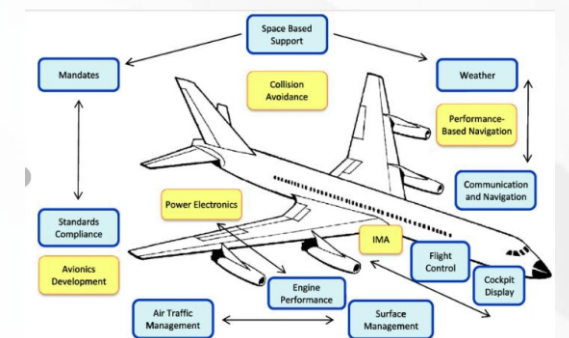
Space Based Support

Mandates

Collision Avoidance

Weather

Performance-Based Navigation

Communication and Navigation

Power Electronics

Standards Compliance

IMA

Avionics Development

Flight Control

Cockpit Display

Engine Performance

Air Traffic Management

Surface Management